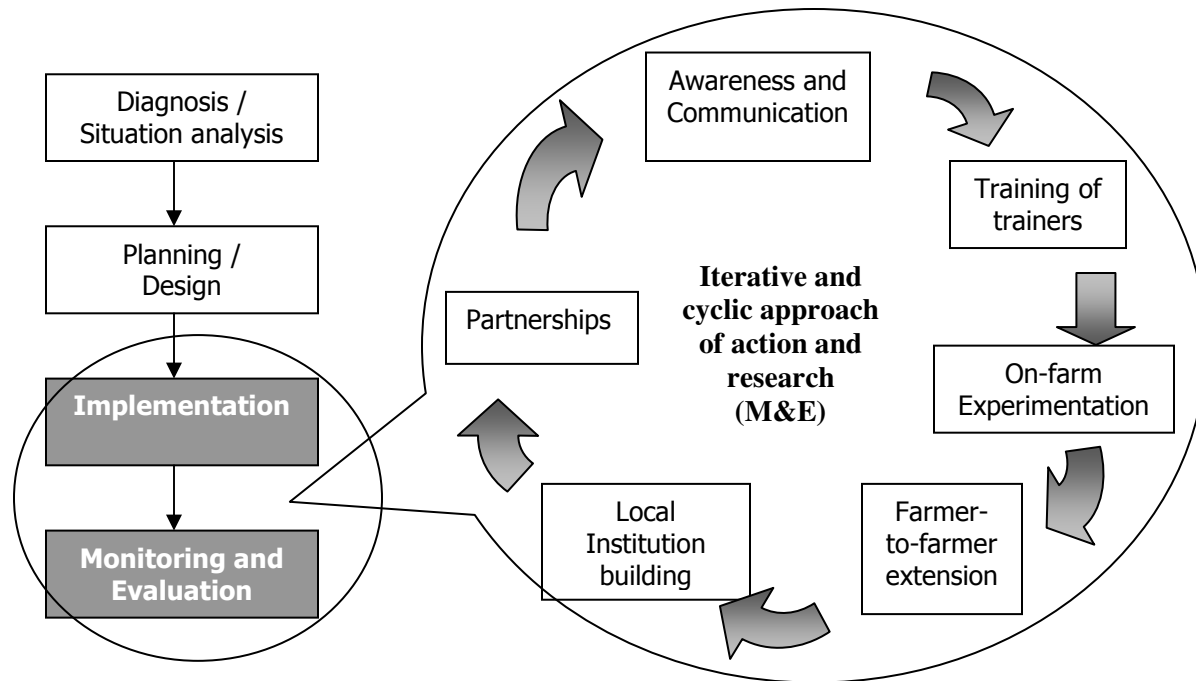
Diagnosis / Situation analysis

Planning / Design

Implementation

Monitoring and Evaluation

Awareness and Communication

Training of trainers

On-farm Experimentation

Farmer-to-farmer extension

Local Institution building

Partnerships

Iterative and cyclic approach of action and research (M&E)